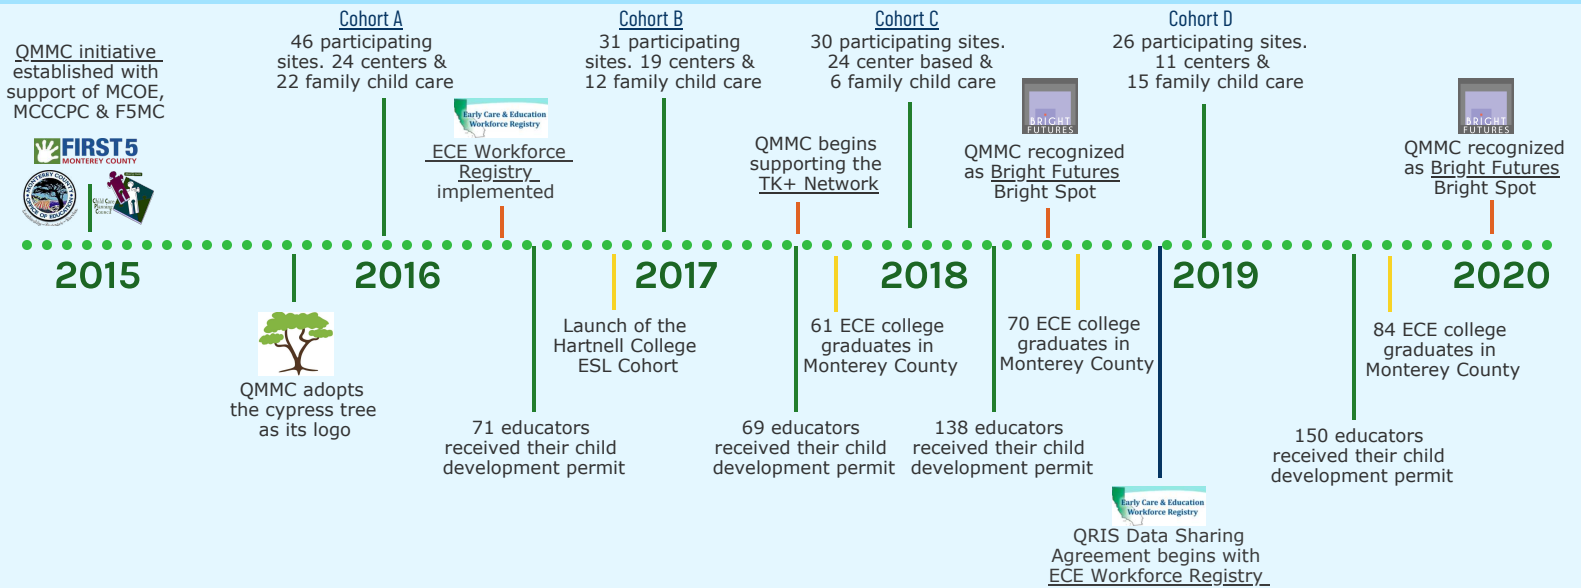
Cohort A
46 participating sites. 24 centers & 22 family child care

Cohort B
31 participating sites. 19 centers & 12 family child care

Cohort C
30 participating sites. 24 center based & 6 family child care

Cohort D
26 participating sites. 11 centers & 15 family child care

QMMC initiative established with support of MCOE, MCCCPC & F5MC

FIRST 5 MONTEREY COUNTY

Early Care & Education Workforce Registry

ECE Workforce Registry implemented

QMMC begins supporting the TK+ Network

BRIGHT FUTURES

QMMC recognized as Bright Futures Bright Spot

BRIGHT FUTURES

QMMC recognized as Bright Futures Bright Spot

2015

2016

2017

2018

2019

2020

QMMC adopts the cypress tree as its logo

Launch of the Hartnell College ESL Cohort

71 educators received their child development permit

61 ECE college graduates in Monterey County

69 educators received their child development permit

70 ECE college graduates in Monterey County

138 educators received their child development permit

84 ECE college graduates in Monterey County

150 educators received their child development permit

Early Care & Education Workforce Registry

QRIS Data Sharing Agreement begins with ECE Workforce Registry